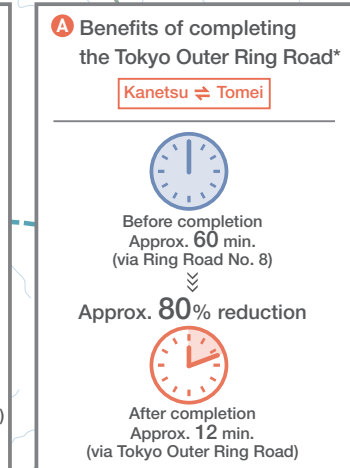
A Benefits of completing the Tokyo Outer Ring Road*

Kanetsu ⇌ Tomei

Before completion
Approx. 60 min.
(via Ring Road No. 8)

Approx. 80% reduction

After completion
Approx. 12 min.
(via Tokyo Outer Ring Road)